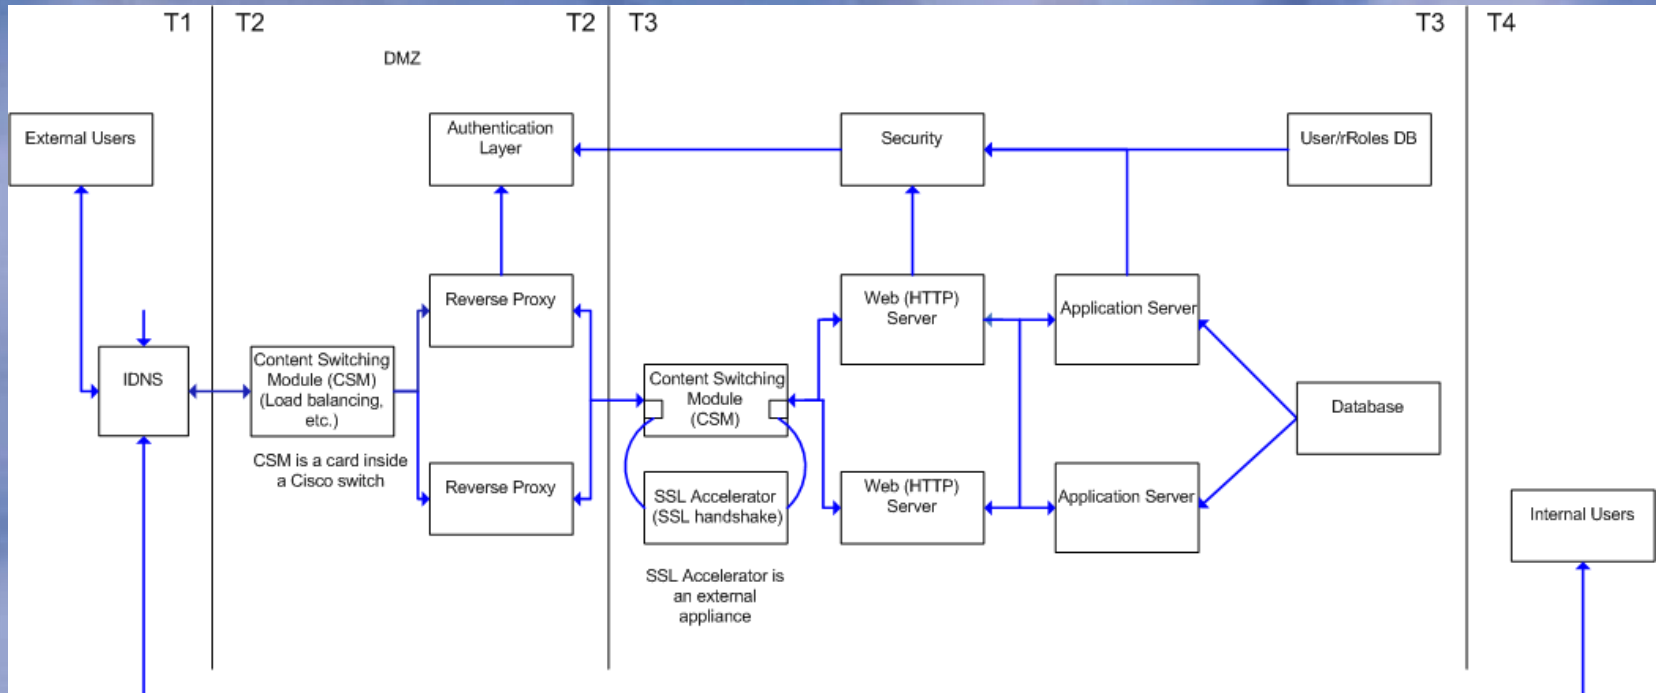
T1 T2 T2 T3 T3 T4

DMZ

External Users

Authentication Layer

Security

User/rRoles DB

Reverse Proxy

Web (HTTP) Server

Application Server

IDNS

Content Switching Module (CSM) (Load balancing, etc.)

Content Switching Module (CSM)

Database

CSM is a card inside a Cisco switch

Reverse Proxy

SSL Accelerator (SSL handshake)

Web (HTTP) Server

Application Server

Internal Users

SSL Accelerator is an external appliance